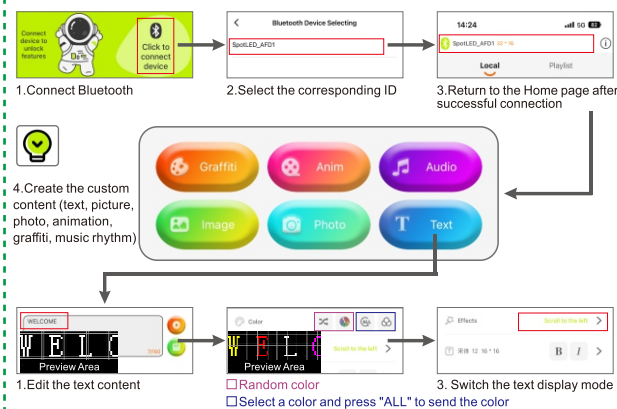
Connect device to unlock features

Click to connect device

1.Connect Bluetooth

Bluetooth Device Selecting

SpotLED_AFD1

2.Select the corresponding ID

14:24

5G

SpotLED_AFD1 32 * 16

Local

Playlist

3.Return to the Home page after successful connection

4.Create the custom content (text, picture, photo, animation, graffiti, music rhythm)

Graffiti

Anim

Audio

Image

Photo

Text

WELCOME

WELC

Preview Area

1.Edit the text content

Color

Send to the left

WELC

Preview Area

☐Random color

☐Select a color and press "ALL" to send the color

Effects

Scroll to the left

宋体 12 16 * 16

B

I

3. Switch the text display mode